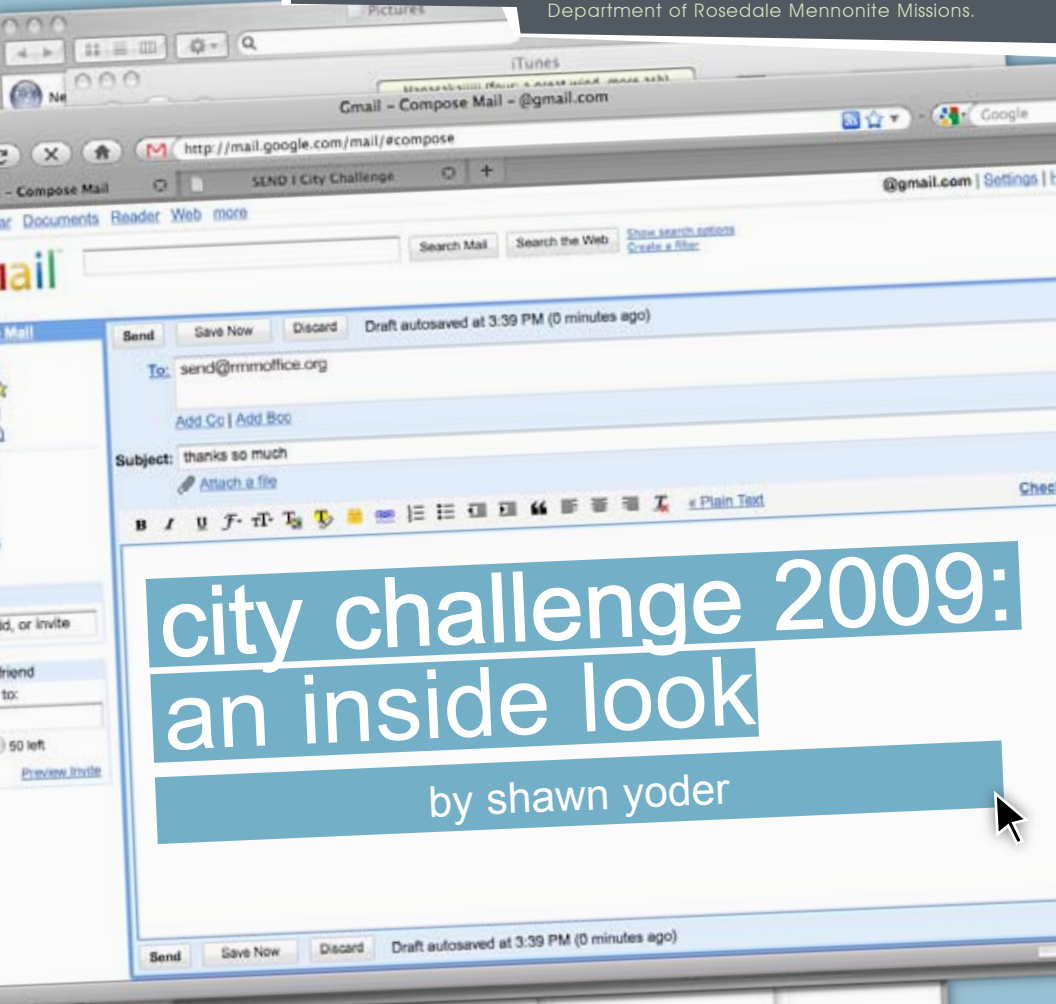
Department of Rosedale Mennonite Missions.

Pictures

iTunes

Ne

Gmail – Compose Mail – @gmail.com

http://mail.google.com/mail/#compose

Google

– Compose Mail

SEND | City Challenge

@gmail.com | Settings |

ar Documents Reader Web more

Search Mail Search the Web Show search options Create a filter

ail

Mail

Send Save Now Discard Draft autosaved at 3:39 PM (0 minutes ago)

To: send@rmmoffice.org

Add Cc | Add Bcc

Subject: thanks so much

Attach a file

« Plain Text

Chec

id, or invite

riend

to:

50 left

Preview Invite

city challenge 2009: an inside look

by shawn yoder

Send Save Now Discard Draft autosaved at 3:39 PM (0 minutes ago)